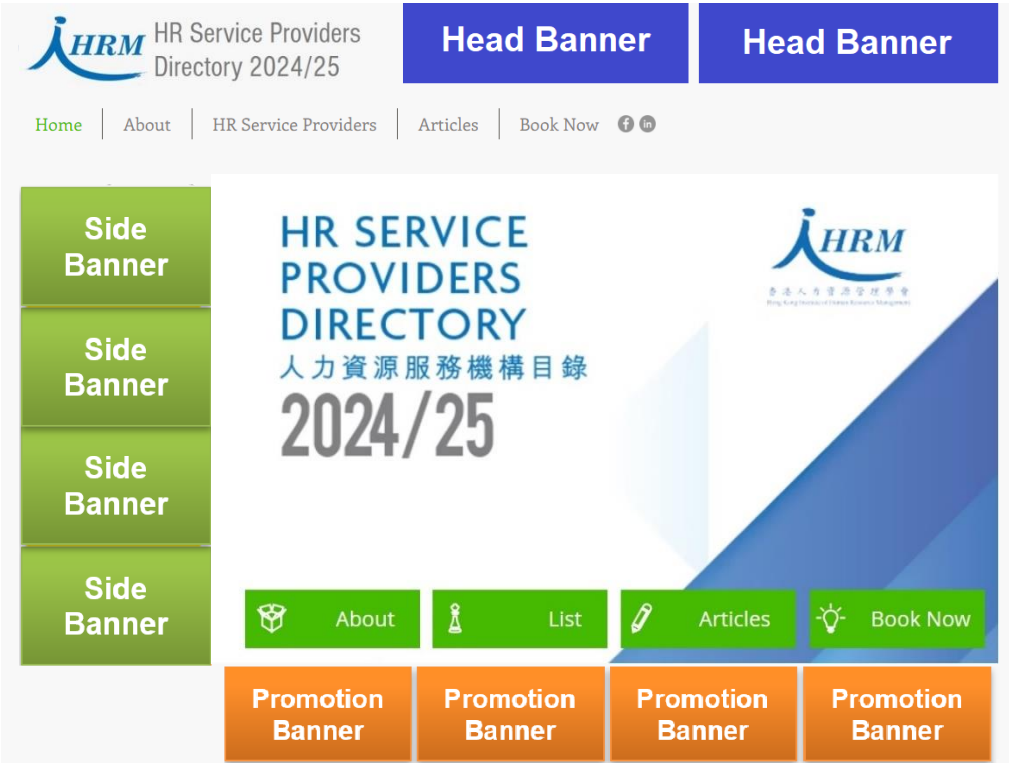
HRM HR Service Providers Directory 2024/25

Head Banner

Head Banner

Home | About | HR Service Providers | Articles | Book Now

Side Banner

Side Banner

Side Banner

Side Banner

HR SERVICE PROVIDERS DIRECTORY
人力資源服務機構目錄
2024/25

HRM
香港人力資源管理學會
Hong Kong Institute of Human Resource Management

About

List

Articles

Book Now

Promotion Banner

Promotion Banner

Promotion Banner

Promotion Banner